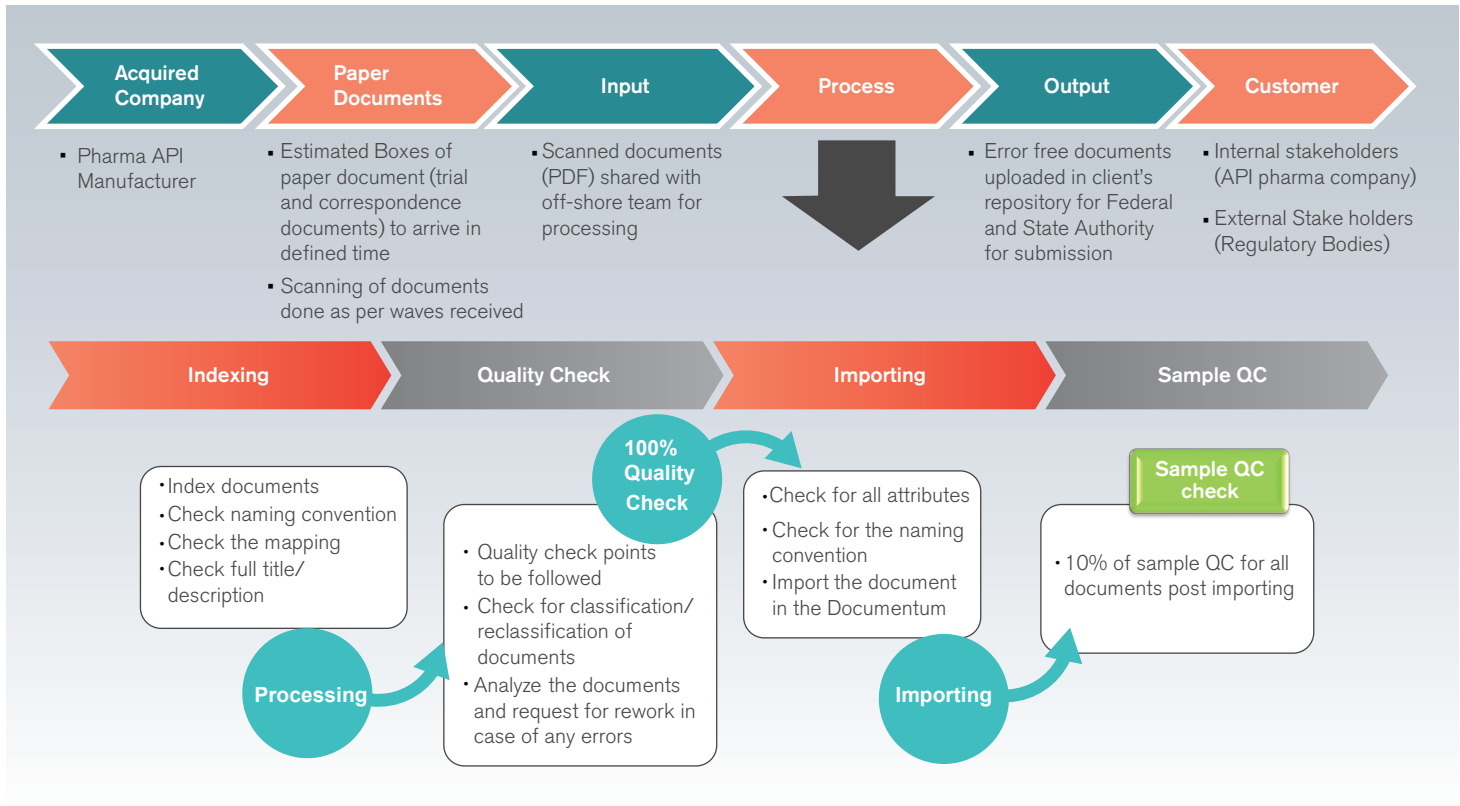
Acquired Company

Paper Documents

Input

Process

Output

Customer

▪ Pharma API Manufacturer

▪ Estimated Boxes of paper document (trial and correspondence documents) to arrive in defined time

▪ Scanning of documents done as per waves received

▪ Scanned documents (PDF) shared with off-shore team for processing

▪ Error free documents uploaded in client's repository for Federal and State Authority for submission

▪ Internal stakeholders (API pharma company)

▪ External Stake holders (Regulatory Bodies)

Indexing

Quality Check

Importing

Sample QC

• Index documents
• Check naming convention
• Check the mapping
• Check full title/ description

Processing

100% Quality Check

• Quality check points to be followed
• Check for classification/ reclassification of documents
• Analyze the documents and request for rework in case of any errors

• Check for all attributes
• Check for the naming convention
• Import the document in the Documentum

Importing

Sample QC check

• 10% of sample QC for all documents post importing